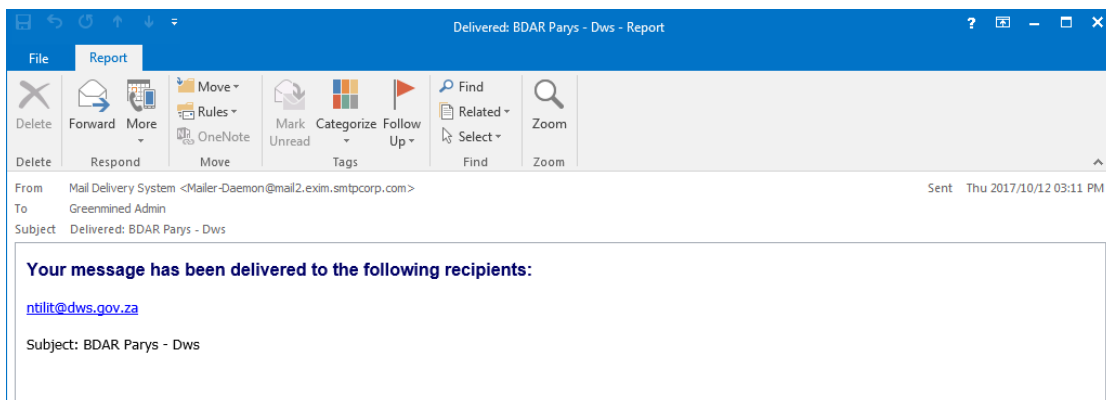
Delivered: BDAR Parys - Dws - Report

File Report

Delete
Forward More
Move
Rules
OneNote
Mark Unread
Categorize
Follow Up
Find
Related
Select
Zoom

Delete Respond Move Tags Find Zoom

From Mail Delivery System <Mailer-Daemon@mail2.exim.smtpcorp.com>
Sent Thu 2017/10/12 03:11 PM
To Greenmined Admin
Subject Delivered: BDAR Parys - Dws

Your message has been delivered to the following recipients:

ntilit@dws.gov.za

Subject: BDAR Parys - Dws